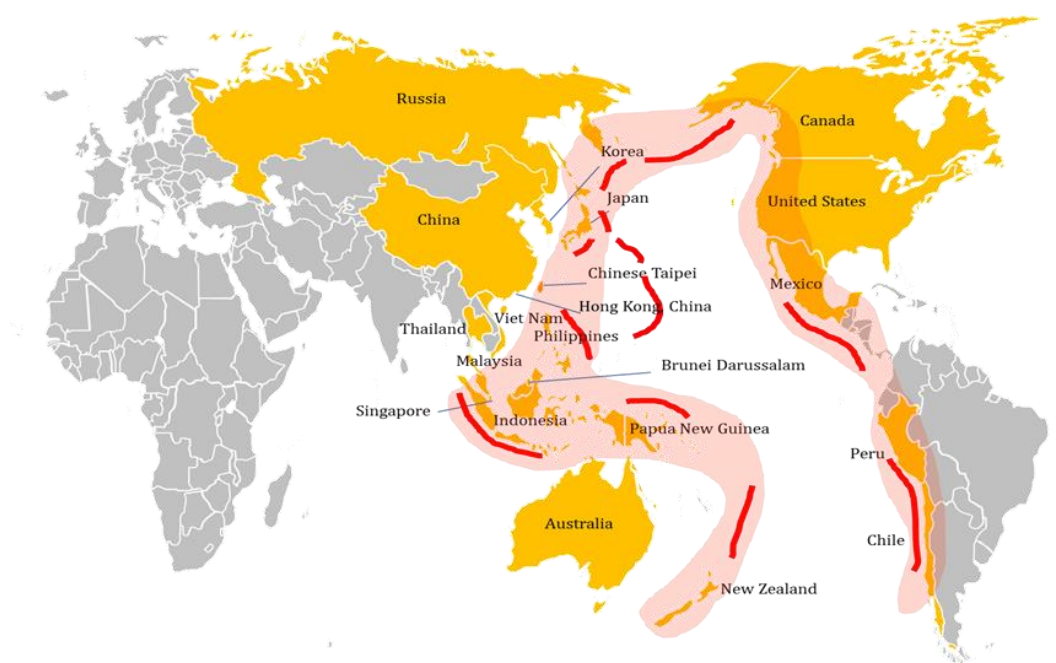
Russia
Canada
Korea
Japan
China
United States
Chinese Taipei
Hong Kong, China
Mexico
Viet Nam
Thailand
Philippines
Malaysia
Brunei Darussalam
Singapore
Indonesia
Papua New Guinea
Peru
Australia
Chile
New Zealand